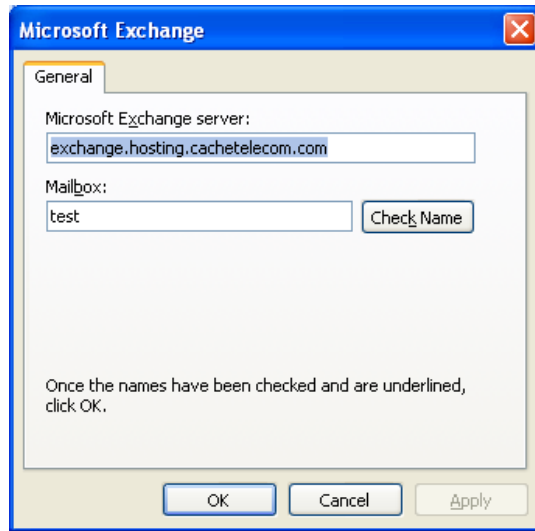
Microsoft Exchange

General

Microsoft Exchange server:

exchange.hosting.cachetelecom.com

Mailbox:

test

Check Name

Once the names have been checked and are underlined, click OK.

OK

Cancel

Apply